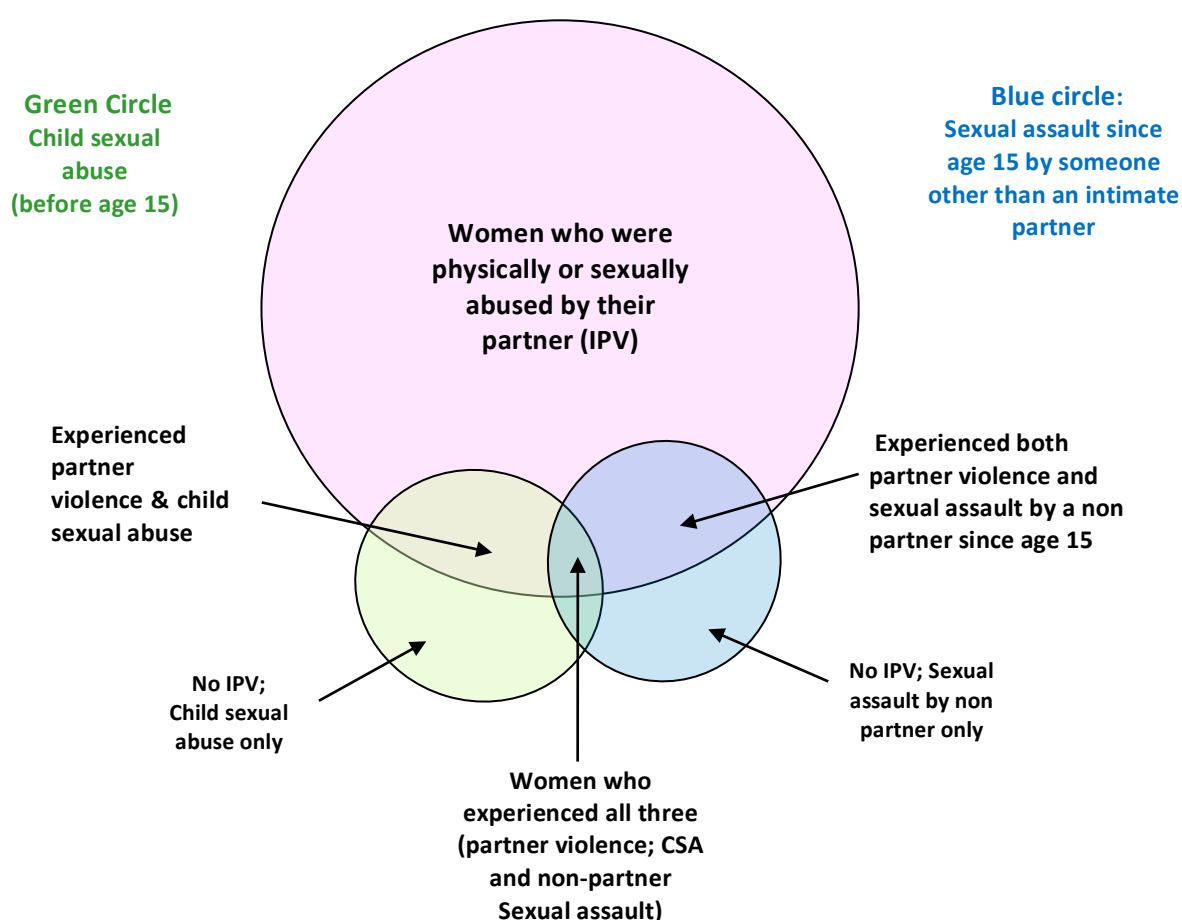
Green Circle
Child sexual abuse
(before age 15)

Blue circle:
Sexual assault since age 15 by someone other than an intimate partner

Women who were physically or sexually abused by their partner (IPV)

Experienced partner violence & child sexual abuse

Experienced both partner violence and sexual assault by a non partner since age 15

No IPV;
Child sexual abuse only

No IPV; Sexual assault by non partner only

Women who experienced all three (partner violence; CSA and non-partner Sexual assault)